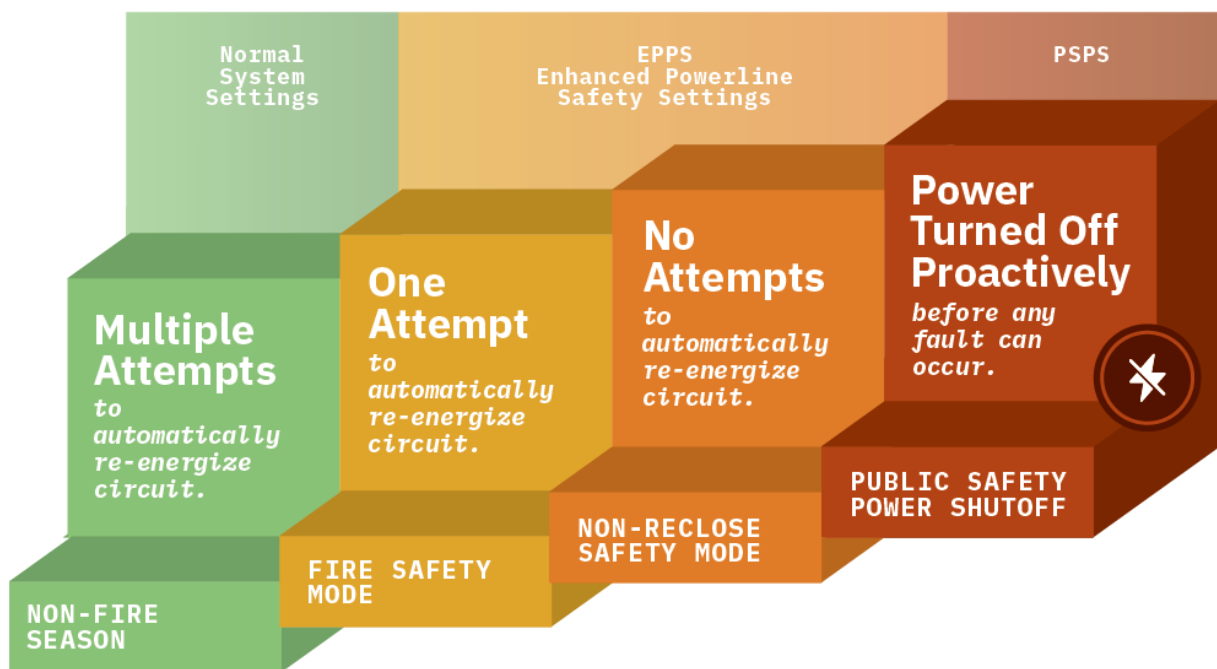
Normal System Settings

EPPS
Enhanced Powerline Safety Settings

PSPS

Multiple Attempts
to automatically re-energize circuit.

One Attempt
to automatically re-energize circuit.

No Attempts
to automatically re-energize circuit.

Power Turned Off Proactively
before any fault can occur.

NON-FIRE SEASON

FIRE SAFETY MODE

NON-RECLOSE SAFETY MODE

PUBLIC SAFETY POWER SHUTOFF